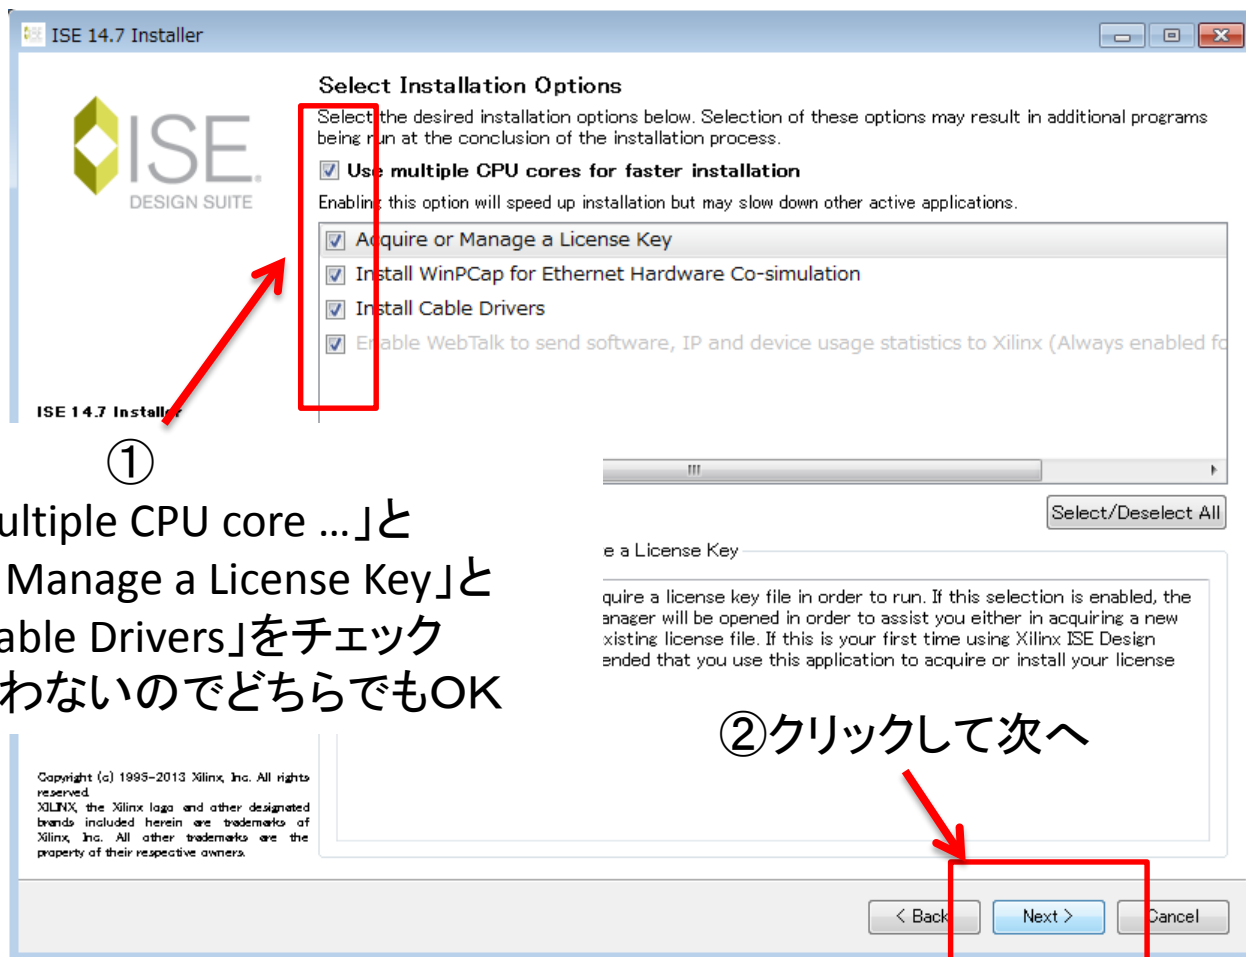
ISE 14.7 Installer

ISE DESIGN SUITE

Select Installation Options

Select the desired installation options below. Selection of these options may result in additional programs being run at the conclusion of the installation process.

Use multiple CPU cores for faster installation

Enabling this option will speed up installation but may slow down other active applications.

Acquire or Manage a License Key

Install WinPCap for Ethernet Hardware Co-simulation

Install Cable Drivers

Enable WebTalk to send software, IP and device usage statistics to Xilinx (Always enabled f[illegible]

ISE 14.7 Install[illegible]

①

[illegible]ultiple CPU core …」と
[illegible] Manage a License Key」と
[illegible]able Drivers」をチェック
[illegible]わないのでどちらでもOK

Select/Deselect All

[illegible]e a License Key

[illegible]quire a license key file in order to run. If this selection is enabled, the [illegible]anager will be opened in order to assist you either in acquiring a new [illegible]xisting license file. If this is your first time using Xilinx ISE Design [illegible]ended that you use this application to acquire or install your license

②クリックして次へ

Copyright (c) 1995-2013 Xilinx, Inc. All rights reserved.
XILINX, the Xilinx logo and other designated brands included herein are trademarks of Xilinx, Inc. All other trademarks are the property of their respective owners.

< Back

Next >

Cancel